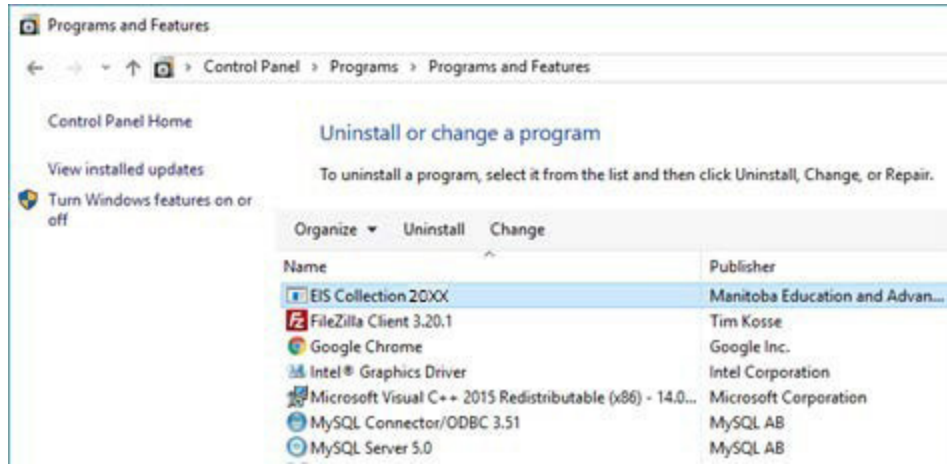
Programs and Features

Control Panel › Programs › Programs and Features

Control Panel Home

View installed updates

Turn Windows features on or off

Uninstall or change a program

To uninstall a program, select it from the list and then click Uninstall, Change, or Repair.

Organize ▾ Uninstall Change

| Name | Publisher |
|---|---|
| EIS Collection 20XX | Manitoba Education and Advan... |
| FileZilla Client 3.20.1 | Tim Kosse |
| Google Chrome | Google Inc. |
| Intel® Graphics Driver | Intel Corporation |
| Microsoft Visual C++ 2015 Redistributable (x86) - 14.0... | Microsoft Corporation |
| MySQL Connector/ODBC 3.51 | MySQL AB |
| MySQL Server 5.0 | MySQL AB |